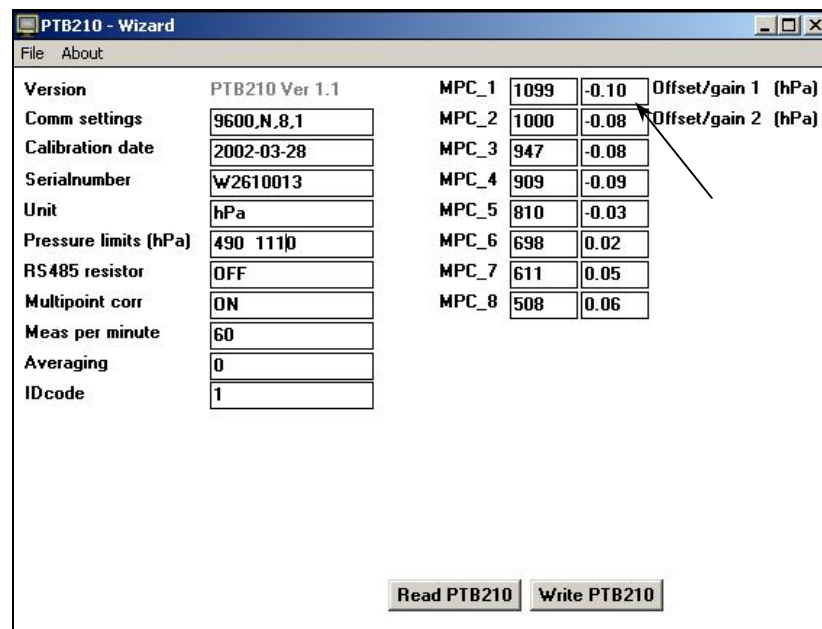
PTB210 - Wizard

File About

| | |
|---|---|
| Version | PTB210 Ver 1.1 |
| Comm settings | 9600,N,8,1 |
| Calibration date | 2002-03-28 |
| Serialnumber | W2610013 |
| Unit | hPa |
| Pressure limits (hPa) | 490 1110 |
| RS485 resistor | OFF |
| Multipoint corr | ON |
| Meas per minute | 60 |
| Averaging | 0 |
| IDcode | 1 |

| | | |
|---|---|---|
| MPC_1 | 1099 | -0.10 |
| MPC_2 | 1000 | -0.08 |
| MPC_3 | 947 | -0.08 |
| MPC_4 | 909 | -0.09 |
| MPC_5 | 810 | -0.03 |
| MPC_6 | 698 | 0.02 |
| MPC_7 | 611 | 0.05 |
| MPC_8 | 508 | 0.06 |

Offset/gain 1 (hPa)
Offset/gain 2 (hPa)

Read PTB210 Write PTB210